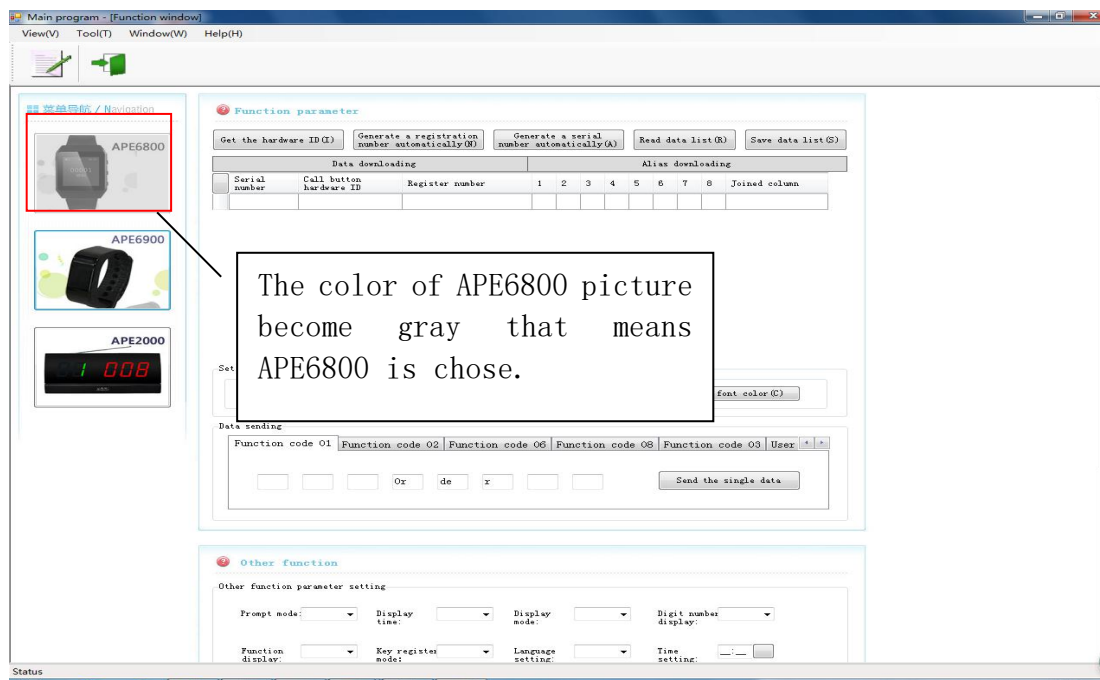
Main program - [Function window]

View(V) Tool(T) Window(W) Help(H)

菜单导航 / Navigation

APE6800

APE6900

APE2000

1 008

Function parameter

Get the hardware ID(I)
Generate a registration number automatically(N)
Generate a serial number automatically(A)
Read data list(R)
Save data list(S)

| Data downloading | | | Alias downloading | | | | | | | | |
|---|---|---|---|---|---|---|---|---|---|---|---|
| Serial number | Call button hardware ID | Register number | 1 | 2 | 3 | 4 | 5 | 6 | 7 | 8 | Joined column |
| | | | | | | | | | | | |

The color of APE6800 picture become gray that means APE6800 is chose.

Set

font color(C)

Data sending

Function code 01 | Function code 02 | Function code 06 | Function code 08 | Function code 03 | User

0r de r

Send the single data

Other function

Other function parameter setting

Prompt mode:
Display time:
Display mode:
Digit number display:
Function display:
Key register mode:
Language setting:
Time setting: __:__

Status